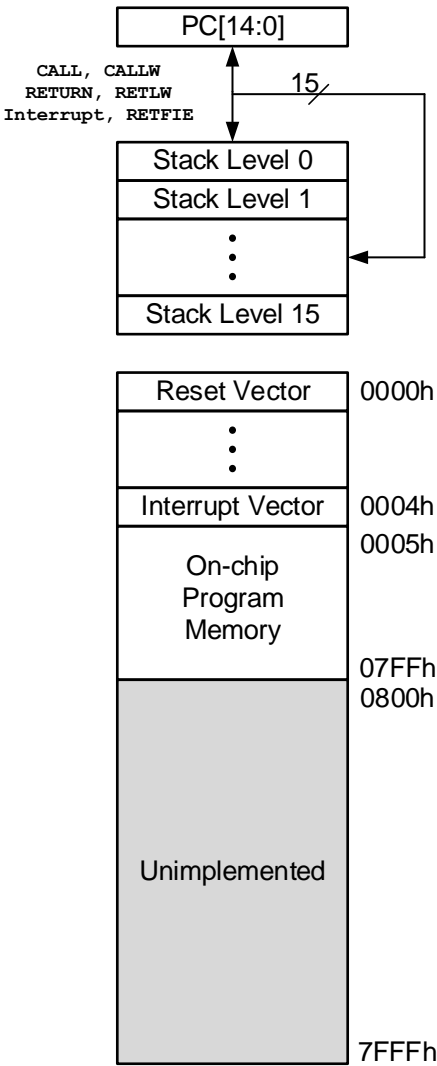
PC[14:0]

CALL, CALLW
RETURN, RETLW
Interrupt, RETFIE

15

Stack Level 0
Stack Level 1
Stack Level 15

Reset Vector
0000h
Interrupt Vector
0004h
0005h
On-chip Program Memory
07FFh
0800h
Unimplemented
7FFFh